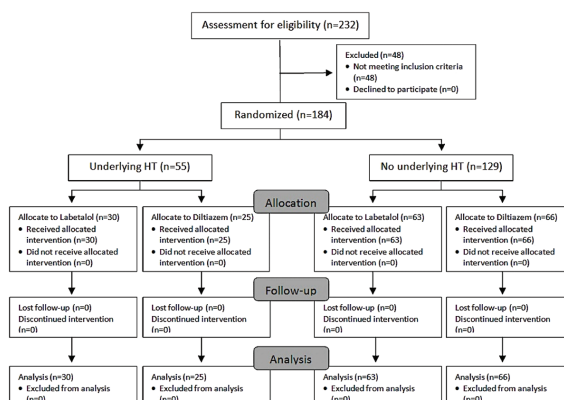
Assessment for eligibility (n=232)

Excluded (n=48)
• Not meeting inclusion criteria (n=48)
• Declined to participate (n=0)

Randomized (n=184)

Underlying HT (n=55)

No underlying HT (n=129)

Allocation

Allocate to Labetalol (n=30)
• Received allocated intervention (n=30)
• Did not receive allocated intervention (n=0)

Allocate to Diltiazem (n=25)
• Received allocated intervention (n=25)
• Did not receive allocated intervention (n=0)

Allocate to Labetalol (n=63)
• Received allocated intervention (n=63)
• Did not receive allocated intervention (n=0)

Allocate to Diltiazem (n=66)
• Received allocated intervention (n=66)
• Did not receive allocated intervention (n=0)

Follow-up

Lost follow-up (n=0)
Discontinued intervention (n=0)

Lost follow-up (n=0)
Discontinued intervention (n=0)

Lost follow-up (n=0)
Discontinued intervention (n=0)

Lost follow-up (n=0)
Discontinued intervention (n=0)

Analysis

Analysis (n=30)
• Excluded from analysis (n=0)

Analysis (n=25)
• Excluded from analysis (n=0)

Analysis (n=63)
• Excluded from analysis (n=0)

Analysis (n=66)
• Excluded from analysis (n=0)